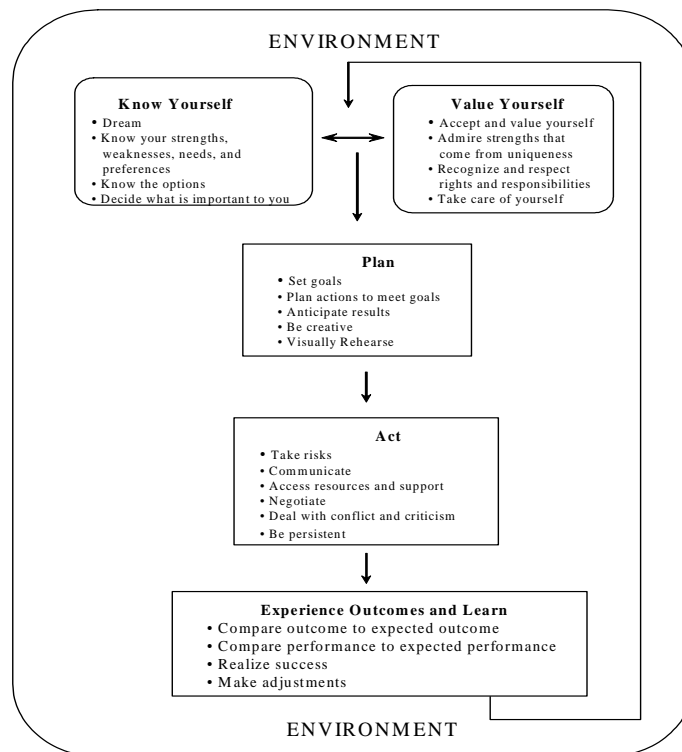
ENVIRONMENT

**Know Yourself**
- Dream
- Know your strengths, weaknesses, needs, and preferences
- Know the options
- Decide what is important to you

**Value Yourself**
- Accept and value yourself
- Admire strengths that come from uniqueness
- Recognize and respect rights and responsibilities
- Take care of yourself

**Plan**
- Set goals
- Plan actions to meet goals
- Anticipate results
- Be creative
- Visually Rehearse

**Act**
- Take risks
- Communicate
- Access resources and support
- Negotiate
- Deal with conflict and criticism
- Be persistent

**Experience Outcomes and Learn**
- Compare outcome to expected outcome
- Compare performance to expected performance
- Realize success
- Make adjustments

ENVIRONMENT